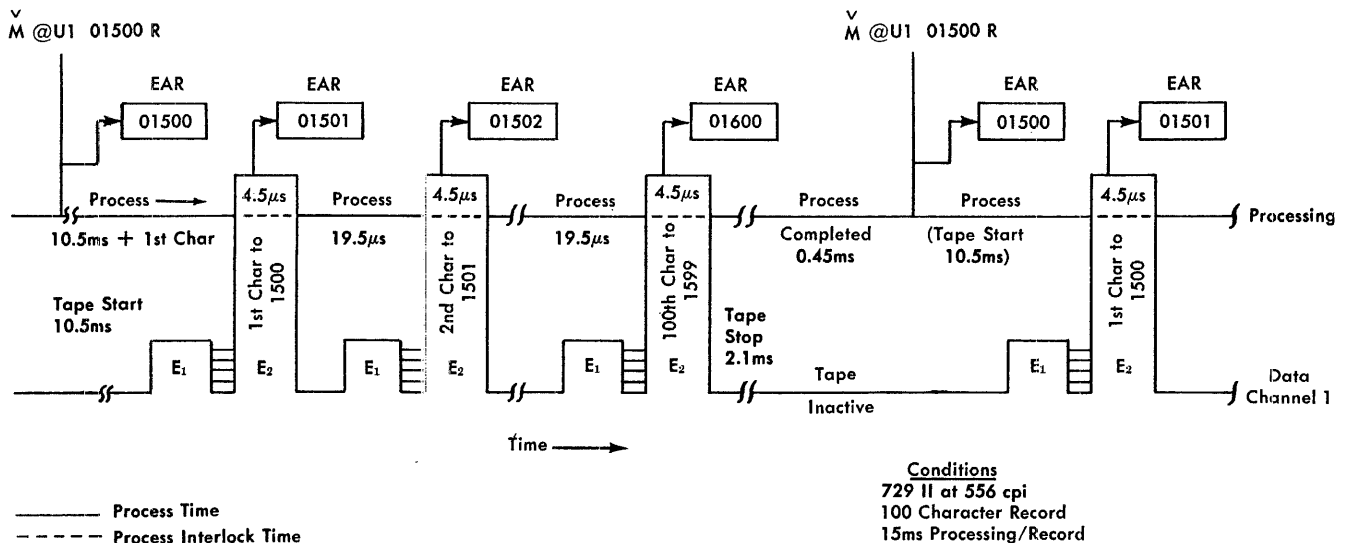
$\check{M}$ @U1 01500 R

EAR
01500

EAR
01501

EAR
01502

EAR
01600

$\check{M}$ @U1 01500 R

EAR
01500

EAR
01501

Process →
10.5ms + 1st Char

4.5$\mu$s
1st Char to 1500

Process
19.5$\mu$s

4.5$\mu$s
2nd Char to 1501

Process
19.5$\mu$s

4.5$\mu$s
100th Char to 1599

Process
Completed
0.45ms

Process
(Tape Start
10.5ms)

4.5$\mu$s
1st Char to 1500

Processing

Tape Start
10.5ms

$E_1$
$E_2$
$E_1$
$E_2$
$E_1$
$E_2$

Tape
Stop
2.1ms

Tape
Inactive

$E_1$
$E_2$

Data
Channel 1

Time →

Process Time
Process Interlock Time

Conditions
729 II at 556 cpi
100 Character Record
15ms Processing/Record